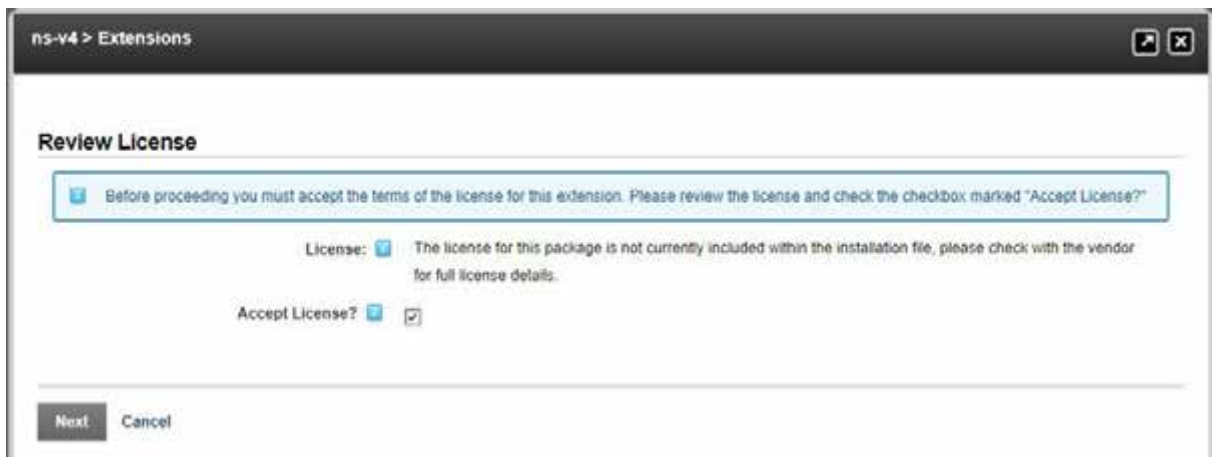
ns-v4 > Extensions

Review License

Before proceeding you must accept the terms of the license for this extension. Please review the license and check the checkbox marked "Accept License?"

License: The license for this package is not currently included within the installation file, please check with the vendor for full license details.

Accept License?

Next Cancel